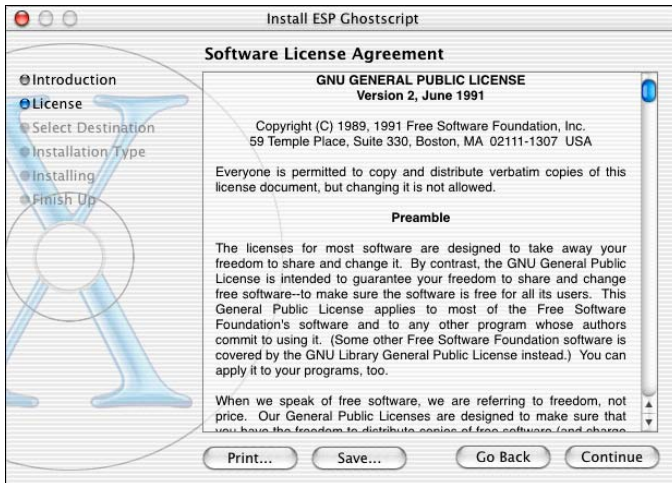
Install ESP Ghostscript

Software License Agreement

Introduction
License
Select Destination
Installation Type
Installing
Finish Up

GNU GENERAL PUBLIC LICENSE
Version 2, June 1991

Copyright (C) 1989, 1991 Free Software Foundation, Inc.
59 Temple Place, Suite 330, Boston, MA 02111-1307 USA

Everyone is permitted to copy and distribute verbatim copies of this license document, but changing it is not allowed.

Preamble

The licenses for most software are designed to take away your freedom to share and change it. By contrast, the GNU General Public License is intended to guarantee your freedom to share and change free software--to make sure the software is free for all its users. This General Public License applies to most of the Free Software Foundation's software and to any other program whose authors commit to using it. (Some other Free Software Foundation software is covered by the GNU Library General Public License instead.) You can apply it to your programs, too.

When we speak of free software, we are referring to freedom, not price. Our General Public Licenses are designed to make sure that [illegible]

Print...
Save...
Go Back
Continue